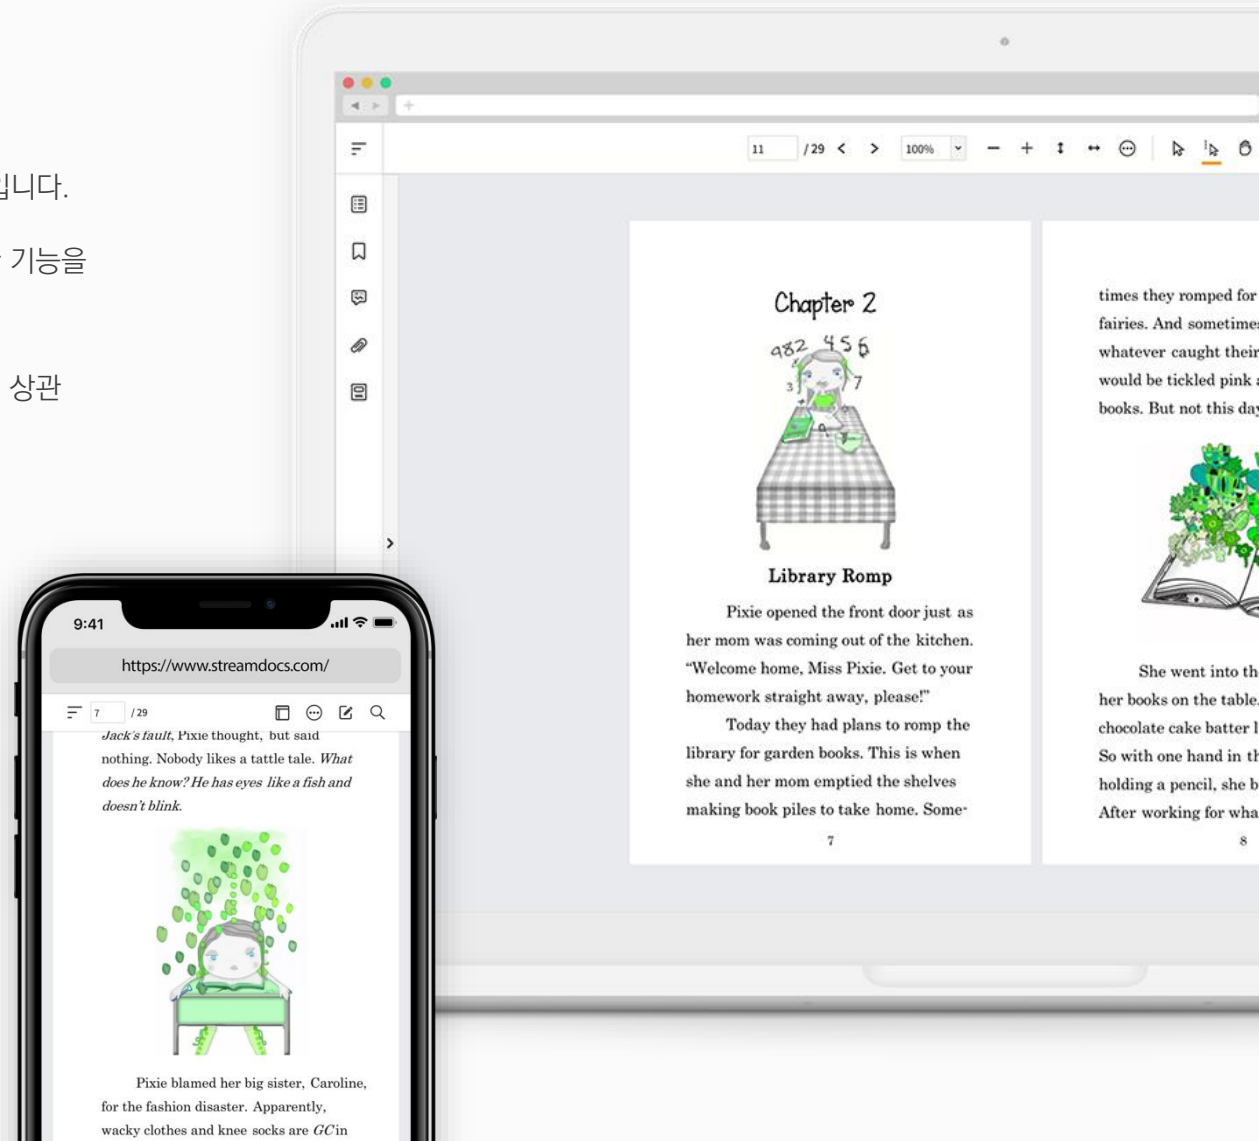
입니다.

기능을

상관

11 / 29 100%

Chapter 2

982 456 3 7

Library Romp

Pixie opened the front door just as her mom was coming out of the kitchen. "Welcome home, Miss Pixie. Get to your homework straight away, please!"

Today they had plans to romp the library for garden books. This is when she and her mom emptied the shelves making book piles to take home. Some-

7

times they romped for fairies. And sometime whatever caught their would be tickled pink books. But not this day

She went into th her books on the table. chocolate cake batter l So with one hand in th holding a pencil, she b After working for wha

8

9:41

https://www.streamdocs.com/

7 / 29

Jack's fault, Pixie thought, but said nothing. Nobody likes a tattle tale. What does he know? He has eyes like a fish and doesn't blink.

Pixie blamed her big sister, Caroline, for the fashion disaster. Apparently, wacky clothes and knee socks are GC in